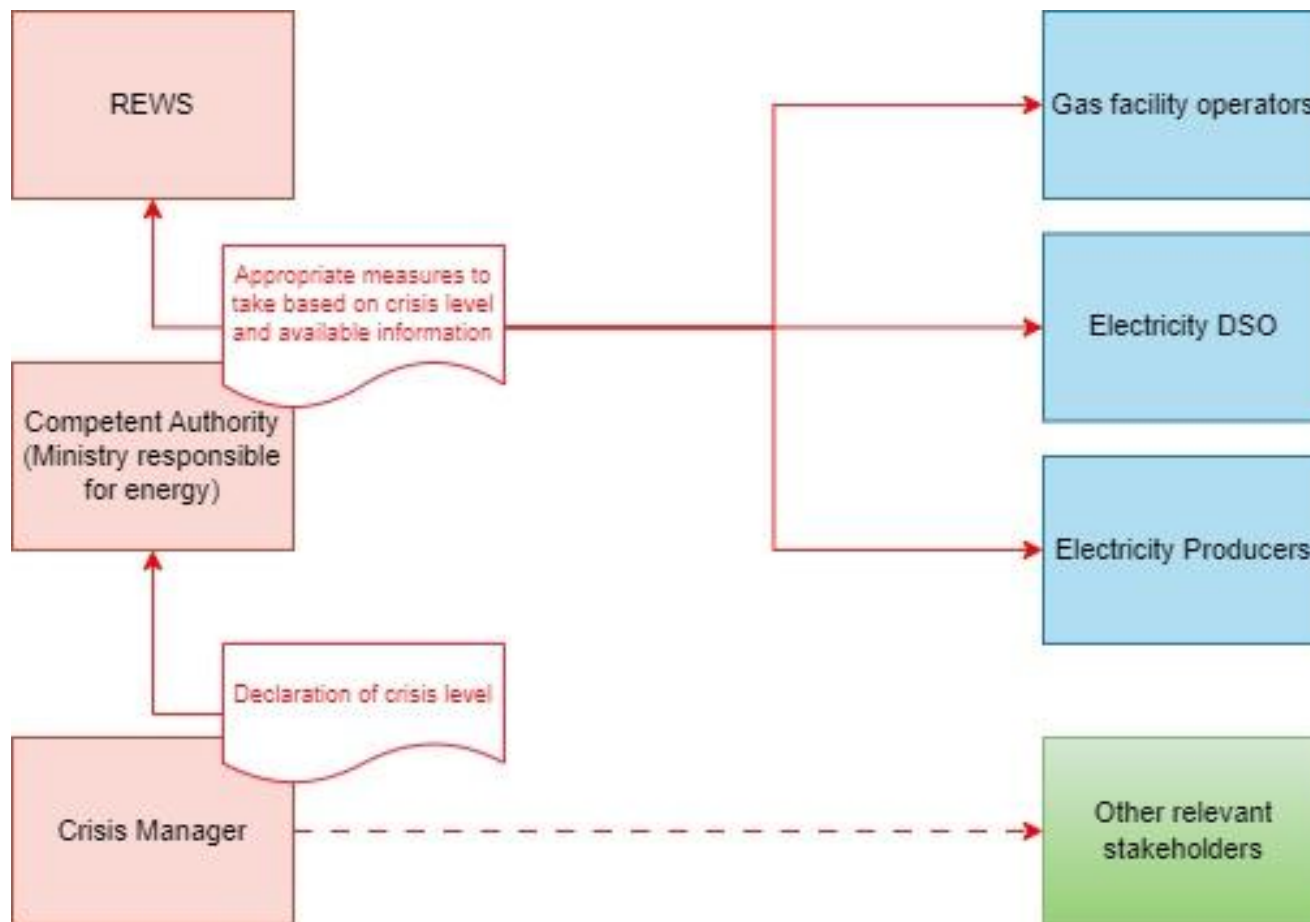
REWS

Appropriate measures to take based on crisis level and available information

Competent Authority (Ministry responsible for energy)

Declaration of crisis level

Crisis Manager

Gas facility operators

Electricity DSO

Electricity Producers

Other relevant stakeholders